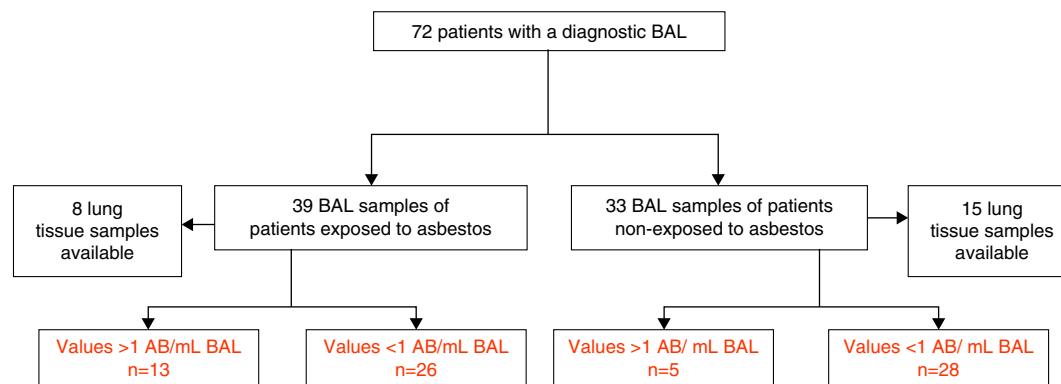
72 patients with a diagnostic BAL

8 lung tissue samples available

39 BAL samples of patients exposed to asbestos

33 BAL samples of patients non-exposed to asbestos

15 lung tissue samples available

Values >1 AB/mL BAL n=13

Values <1 AB/mL BAL n=26

Values >1 AB/ mL BAL n=5

Values <1 AB/ mL BAL n=28